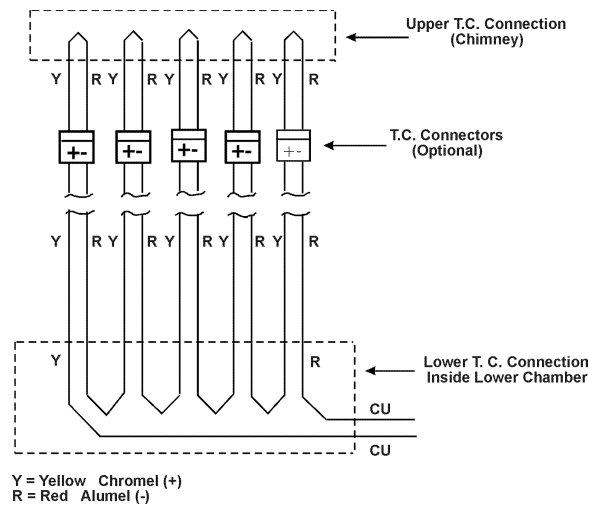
Upper T.C. Connection
(Chimney)

Y R Y R Y R Y R Y R

+- +- +- +- +-

T.C. Connectors
(Optional)

Y R Y R Y R Y R Y R

Y R

Lower T. C. Connection
Inside Lower Chamber

CU

CU

Y = Yellow Chromel (+)
R = Red Alumel (-)